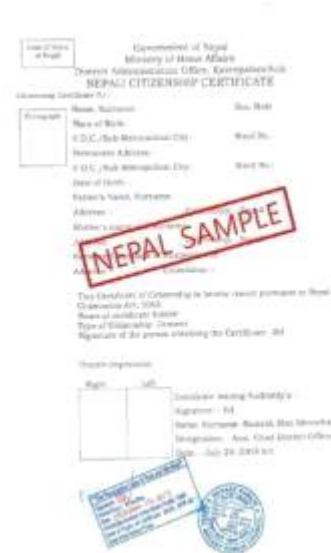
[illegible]

Government of Nepal
Ministry of Home Affairs
District Administration Office, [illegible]
NEPALI CITIZENSHIP CERTIFICATE

Citizenship Certificate No.:

Photograph

Name, Surname: Sex: Male

Place of Birth:

V.D.C./Sub-Metropolitan City: Ward No.:

Permanent Address:

V.D.C./Sub-Metropolitan City: Ward No.:

Date of Birth:

Father's Name, Surname:

Address:

Mother's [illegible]

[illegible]

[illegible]

Address: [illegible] Citizenship:

NEPAL SAMPLE

This Certificate of Citizenship is hereby issued pursuant to Nepal Citizenship Act, 2063.
Reason of certificate: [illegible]
Type of Citizenship: Descent
Signature of the person obtaining the Certificate: Sd.

Thumb Impression

Right Left

Certificate Issuing Authority's:
Signature: Sd.
Name, Surname: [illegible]
Designation: Asst. Chief District Officer
Date: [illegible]

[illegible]